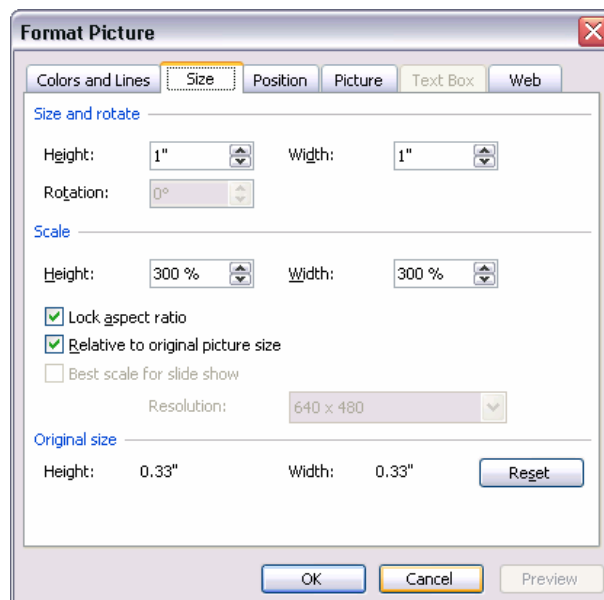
Format Picture

Colors and Lines | Size | Position | Picture | Text Box | Web

Size and rotate

Height: 1"

Width: 1"

Rotation: 0°

Scale

Height: 300 %

Width: 300 %

Lock aspect ratio

Relative to original picture size

Best scale for slide show

Resolution: 640 x 480

Original size

Height: 0.33"

Width: 0.33"

Reset

OK

Cancel

Preview